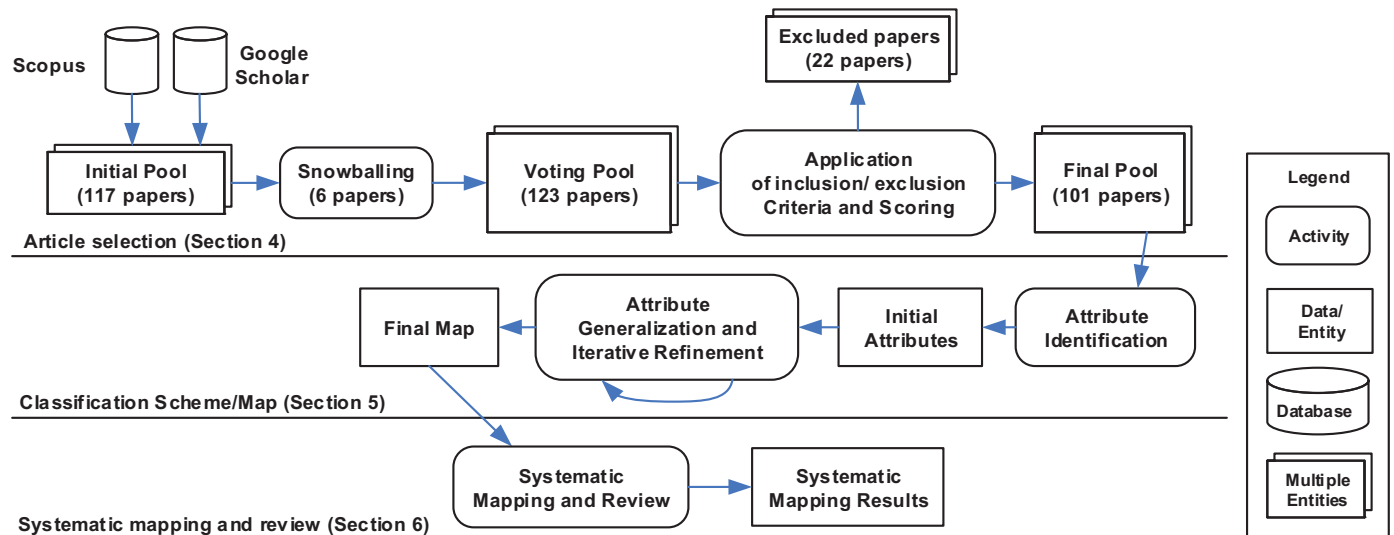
Scopus

Google Scholar

Excluded papers (22 papers)

Initial Pool (117 papers)

Snowballing (6 papers)

Voting Pool (123 papers)

Application of inclusion/ exclusion Criteria and Scoring

Final Pool (101 papers)

Article selection (Section 4)

Final Map

Attribute Generalization and Iterative Refinement

Initial Attributes

Attribute Identification

Classification Scheme/Map (Section 5)

Systematic Mapping and Review

Systematic Mapping Results

Systematic mapping and review (Section 6)

Legend

Activity

Data/ Entity

Database

Multiple Entities